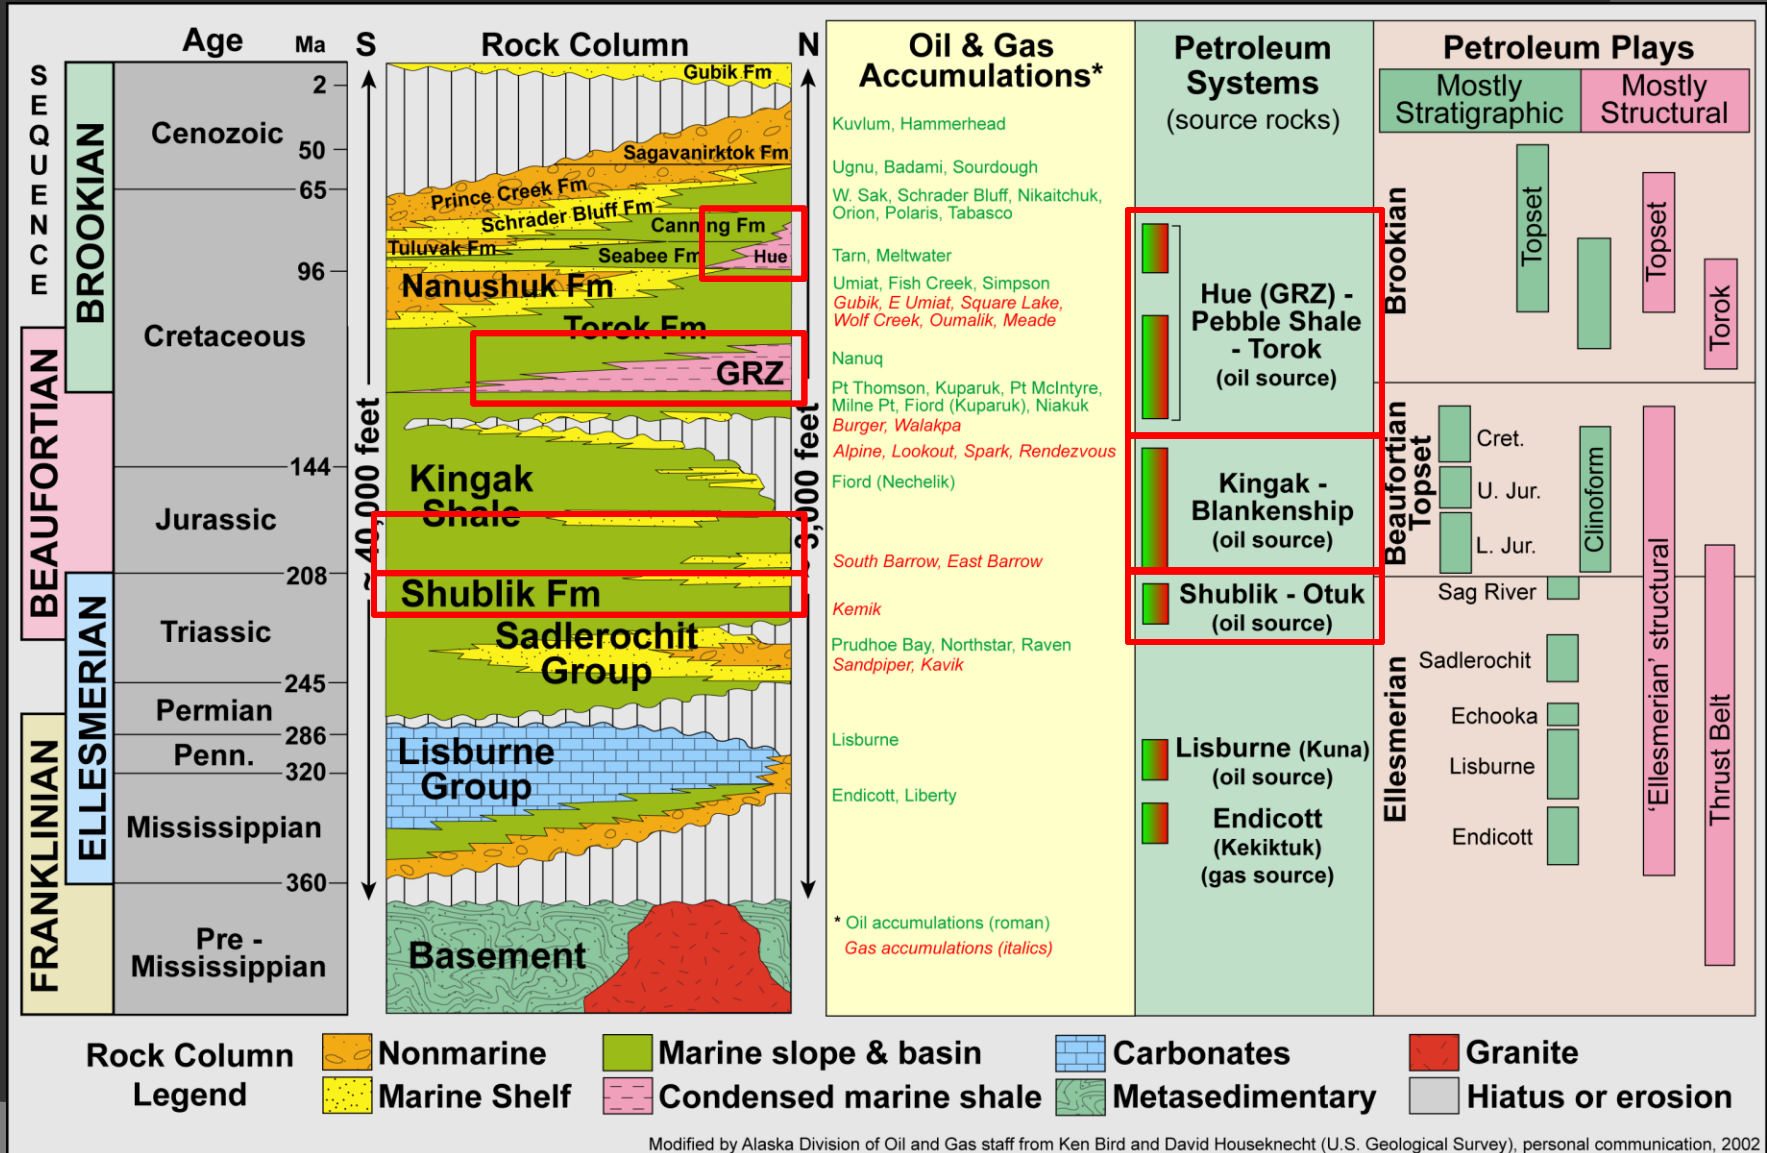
SEQUENCE

BROOKIAN
BEAUFORTIAN
ELLESMERIAN
FRANKLINIAN

Age Ma

Cenozoic
Cretaceous
Jurassic
Triassic
Permian
Penn.
Mississippian
Pre - Mississippian

2
50
65
96
144
208
245
286
320
360

S Rock Column N

Gubik Fm
Sagavanirktok Fm
Prince Creek Fm
Schrader Bluff Fm
Canning Fm
Tuluvak Fm
Seabee Fm
Hue
Nanushuk Fm
Torok Fm
GRZ
Kingak Shale
Shublik Fm
Sadlerochit Group
Lisburne Group
Basement

~40,000 feet
~3,000 feet

Oil & Gas Accumulations*

Kuvlum, Hammerhead
Ugnu, Badami, Sourdough
W. Sak, Schrader Bluff, Nikaitchuk, Orion, Polaris, Tabasco
Tarn, Meltwater
Umiat, Fish Creek, Simpson
Gubik, E Umiat, Square Lake, Wolf Creek, Oumalik, Meade
Nanuq
Pt Thomson, Kuparuk, Pt McIntyre, Milne Pt, Fiord (Kuparuk), Niakuk
Burger, Walakpa
Alpine, Lookout, Spark, Rendezvous
Fiord (Nechelik)
South Barrow, East Barrow
Kemik
Prudhoe Bay, Northstar, Raven
Sandpiper, Kavik
Lisburne
Endicott, Liberty

* Oil accumulations (roman)
Gas accumulations (italics)

Petroleum Systems (source rocks)

Hue (GRZ) - Pebble Shale - Torok (oil source)
Kingak - Blankenship (oil source)
Shublik - Otuk (oil source)
Lisburne (Kuna) (oil source)
Endicott (Kekiktuk) (gas source)

Petroleum Plays
Mostly Stratigraphic
Mostly Structural

Brookian
Topset
Topset
Torok

Beaufortian Topset
Cret.
U. Jur.
L. Jur.
Clinoform

Ellesmerian
Sag River
Sadlerochit
Echooka
Lisburne
Endicott
'Ellesmerian' structural
Thrust Belt

Rock Column Legend
Nonmarine
Marine Shelf
Marine slope & basin
Condensed marine shale
Carbonates
Metasedimentary
Granite
Hiatus or erosion

Modified by Alaska Division of Oil and Gas staff from Ken Bird and David Houseknecht (U.S. Geological Survey), personal communication, 2002